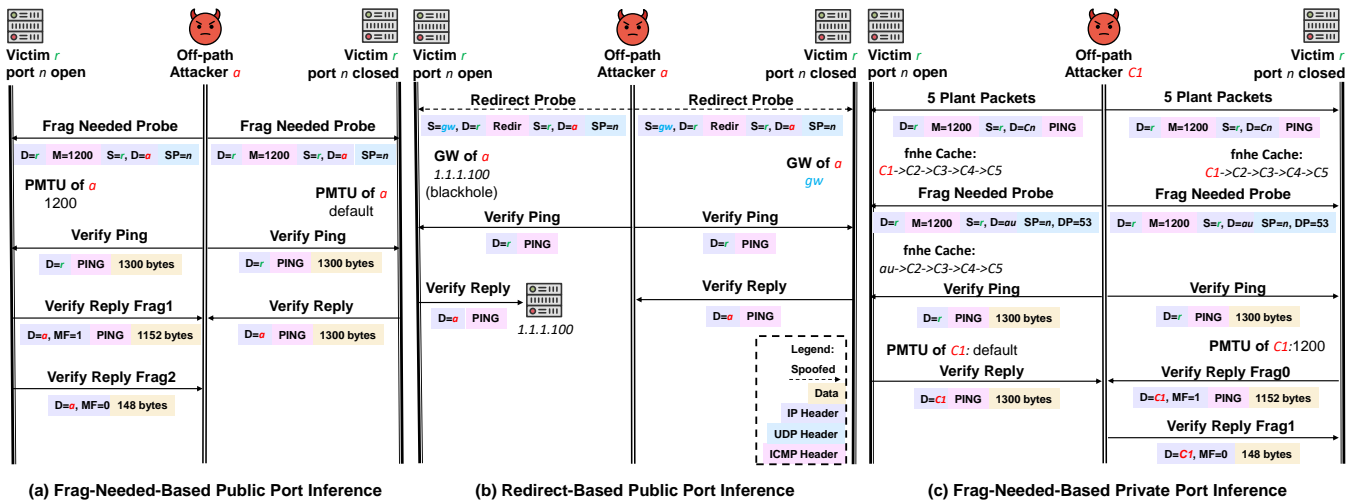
Victim $r$ port $n$ open

Off-path Attacker $a$

Victim $r$ port $n$ closed

Frag Needed Probe

D=$r$ | M=1200 | S=$r$, D=$a$ | SP=$n$

Frag Needed Probe

D=$r$ | M=1200 | S=$r$, D=$a$ | SP=$n$

PMTU of $a$ 1200

PMTU of $a$ default

Verify Ping

D=$r$ | PING | 1300 bytes

Verify Ping

D=$r$ | PING | 1300 bytes

Verify Reply Frag1

D=$a$, MF=1 | PING | 1152 bytes

Verify Reply

D=$a$ | PING | 1300 bytes

Verify Reply Frag2

D=$a$, MF=0 | 148 bytes

(a) Frag-Needed-Based Public Port Inference

Victim $r$ port $n$ open

Off-path Attacker $a$

Victim $r$ port $n$ closed

Redirect Probe

S=$gw$, D=$r$ | Redir | S=$r$, D=$a$ | SP=$n$

Redirect Probe

S=$gw$, D=$r$ | Redir | S=$r$, D=$a$ | SP=$n$

GW of $a$ 1.1.1.100 (blackhole)

GW of $a$ $gw$

Verify Ping

D=$r$ | PING

Verify Ping

D=$r$ | PING

Verify Reply

D=$a$ | PING

1.1.1.100

Verify Reply

D=$a$ | PING

Legend:
Spoofed
Data
IP Header
UDP Header
ICMP Header

(b) Redirect-Based Public Port Inference

Victim $r$ port $n$ open

Off-path Attacker $C1$

Victim $r$ port $n$ closed

5 Plant Packets

D=$r$ | M=1200 | S=$r$, D=$Cn$ | PING

fnhe Cache:
$C1$->$C2$->$C3$->$C4$->$C5$

5 Plant Packets

D=$r$ | M=1200 | S=$r$, D=$Cn$ | PING

fnhe Cache:
$C1$->$C2$->$C3$->$C4$->$C5$

Frag Needed Probe

D=$r$ | M=1200 | S=$r$, D=$au$ | SP=$n$, DP=53

fnhe Cache:
$au$->$C2$->$C3$->$C4$->$C5$

Frag Needed Probe

D=$r$ | M=1200 | S=$r$, D=$au$ | SP=$n$, DP=53

Verify Ping

D=$r$ | PING | 1300 bytes

Verify Ping

D=$r$ | PING | 1300 bytes

PMTU of $C1$: default

PMTU of $C1$:1200

Verify Reply

D=$C1$ | PING | 1300 bytes

Verify Reply Frag0

D=$C1$, MF=1 | PING | 1152 bytes

Verify Reply Frag1

D=$C1$, MF=0 | 148 bytes

(c) Frag-Needed-Based Private Port Inference